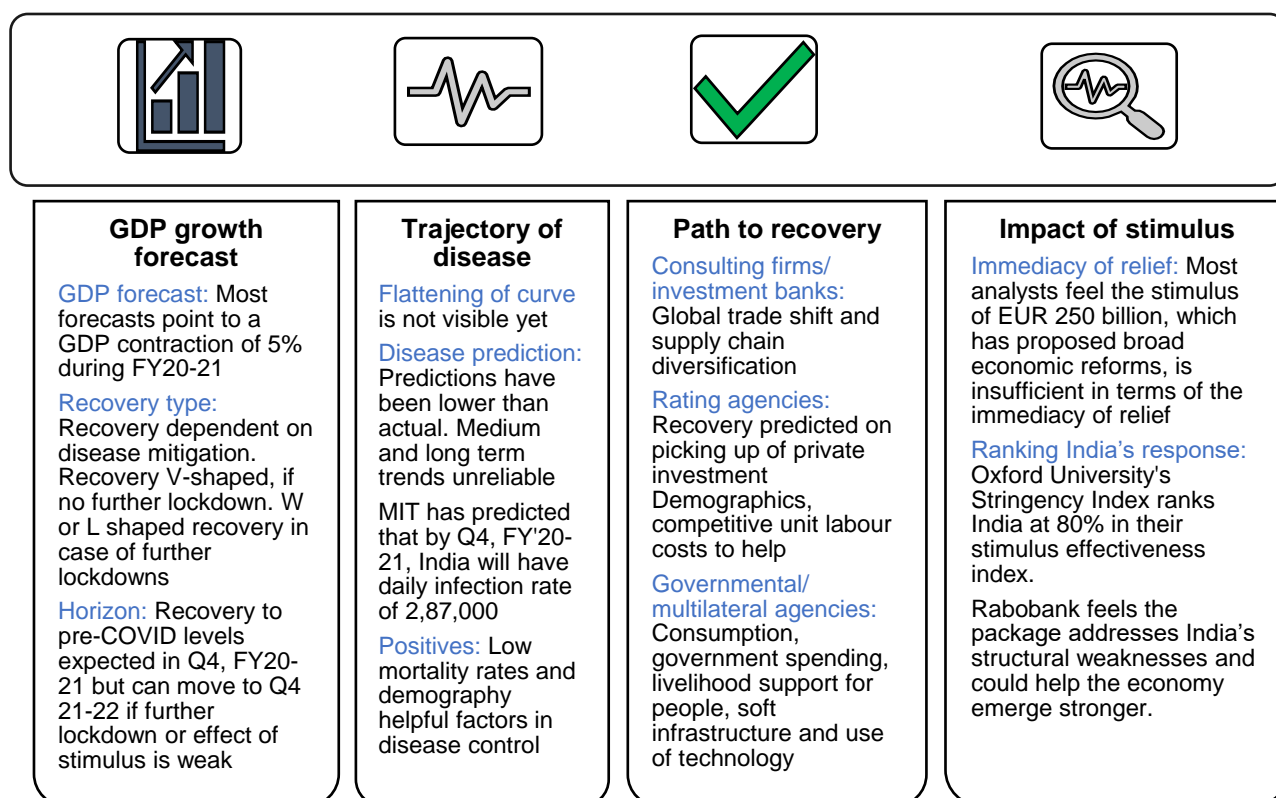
GDP growth forecast

GDP forecast: Most forecasts point to a GDP contraction of 5% during FY20-21

Recovery type: Recovery dependent on disease mitigation. Recovery V-shaped, if no further lockdown. W or L shaped recovery in case of further lockdowns

Horizon: Recovery to pre-COVID levels expected in Q4, FY20-21 but can move to Q4 21-22 if further lockdown or effect of stimulus is weak

Trajectory of disease

Flattening of curve is not visible yet

Disease prediction: Predictions have been lower than actual. Medium and long term trends unreliable

MIT has predicted that by Q4, FY'20-21, India will have daily infection rate of 2,87,000

Positives: Low mortality rates and demography helpful factors in disease control

Path to recovery

Consulting firms/ investment banks: Global trade shift and supply chain diversification

Rating agencies: Recovery predicted on picking up of private investment Demographics, competitive unit labour costs to help

Governmental/ multilateral agencies: Consumption, government spending, livelihood support for people, soft infrastructure and use of technology

Impact of stimulus

Immediacy of relief: Most analysts feel the stimulus of EUR 250 billion, which has proposed broad economic reforms, is insufficient in terms of the immediacy of relief

Ranking India's response: Oxford University's Stringency Index ranks India at 80% in their stimulus effectiveness index.

Rabobank feels the package addresses India's structural weaknesses and could help the economy emerge stronger.